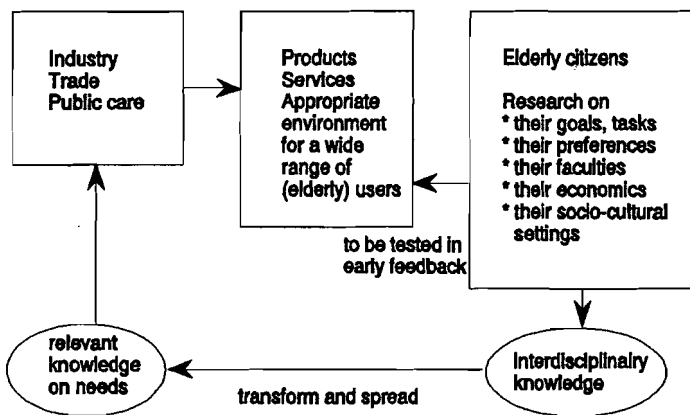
Industry
Trade
Public care

Products
Services
Appropriate environment for a wide range of (elderly) users

Elderly citizens

Research on
* their goals, tasks
* their preferences
* their faculties
* their economics
* their socio-cultural settings

to be tested in early feedback

relevant knowledge on needs

Interdisciplinary knowledge

transform and spread